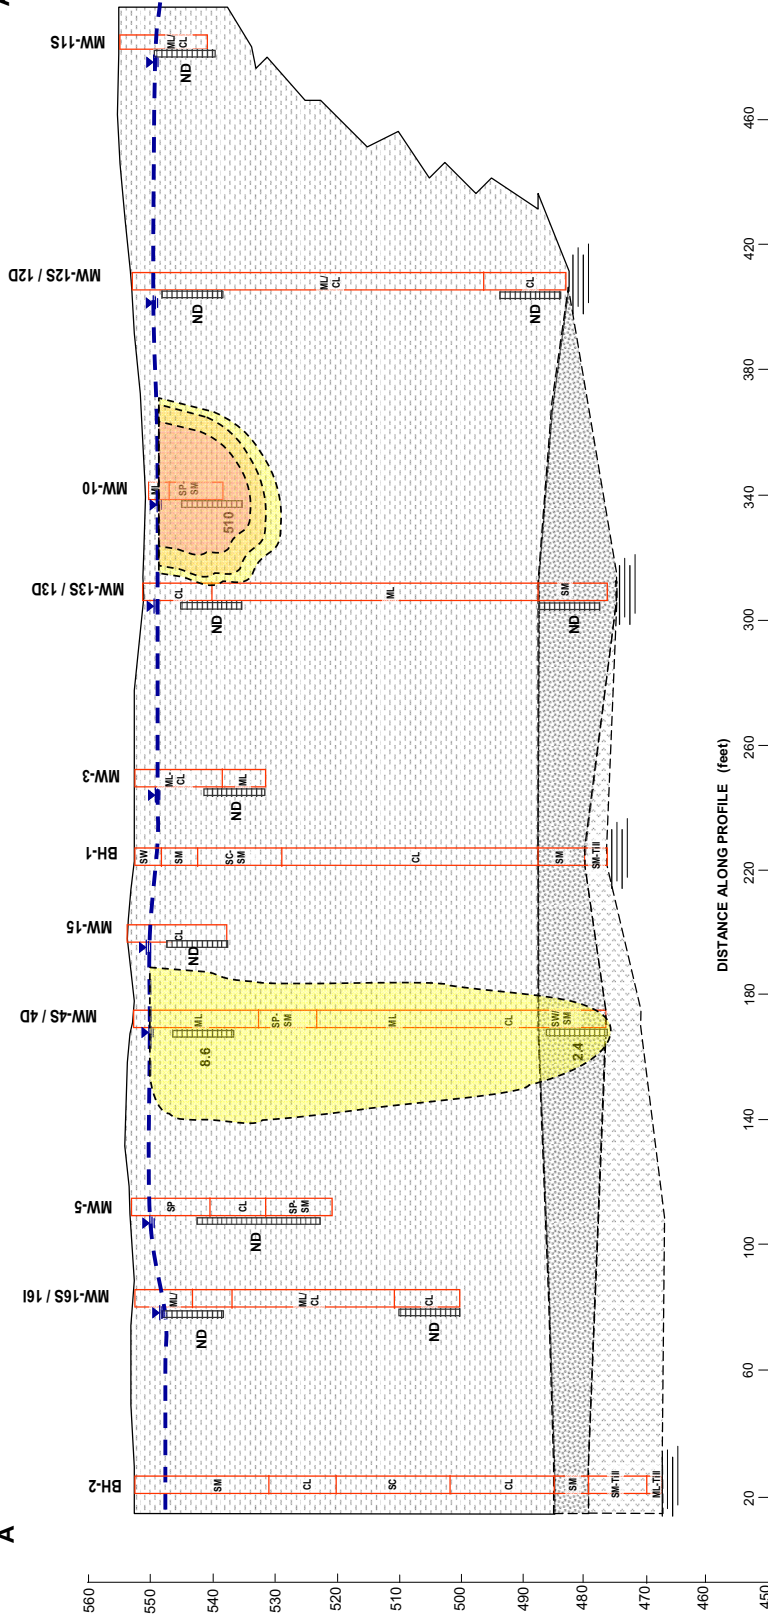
A

BH-2
SM
CL
SC
CL
SM
SM-TIII
ML-TIII

MW-16S / 16I
ML/
ML/ CL
CL
ND
ND

MW-5
SP
CL
SP-SM
ND

MW-4S / 4D
ML
SP-SM
ML
CL
SW/ SM
8.6
2.4

MW-15
CL
ND

BH-1
SW
SM
SC-SM
CL
SM
SM-TIII

MW-3
ML-CL
ML
ND

MW-13S / 13D
CL
ML
SM
ND
ND

MW-10
ML
SP-SM
510

MW-12S / 12D
ML/ CL
CL
ND
ND

MW-11S
ML/ CL
ND

560
550
540
530
520
510
500
490
480
470
460
450

20
60
100
140
180
220
260
300
340
380
420
460

DISTANCE ALONG PROFILE (feet)